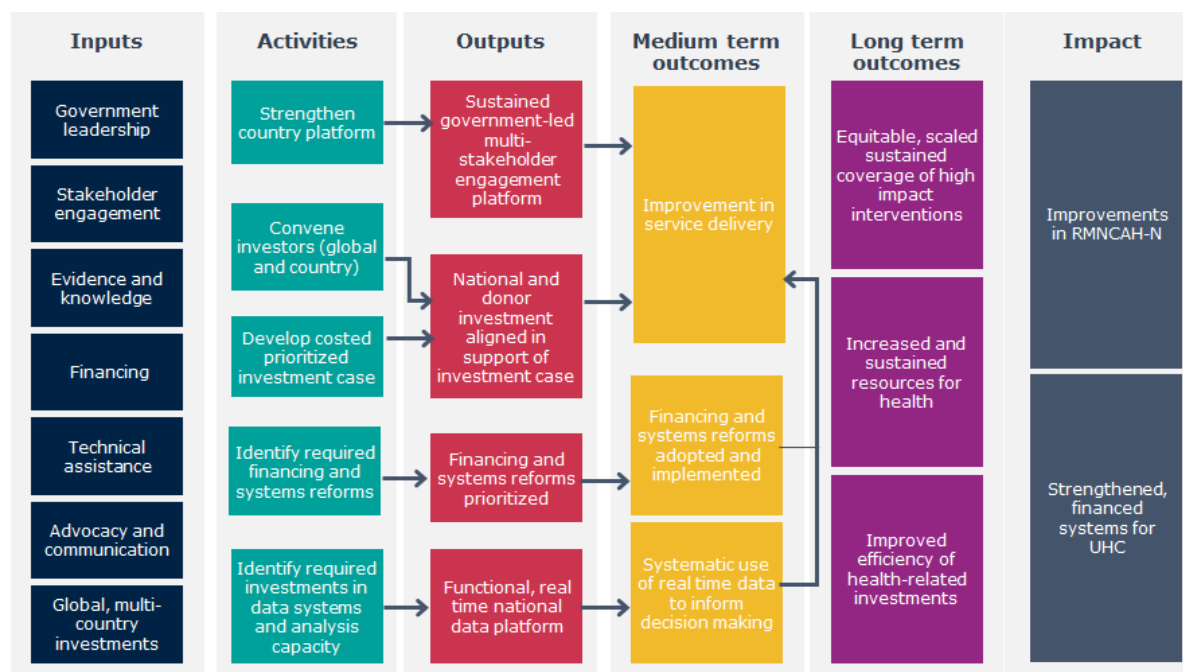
Inputs

Government leadership

Stakeholder engagement

Evidence and knowledge

Financing

Technical assistance

Advocacy and communication

Global, multi-country investments

Activities

Strengthen country platform

Convene investors (global and country)

Develop costed prioritized investment case

Identify required financing and systems reforms

Identify required investments in data systems and analysis capacity

Outputs

Sustained government-led multi-stakeholder engagement platform

National and donor investment aligned in support of investment case

Financing and systems reforms prioritized

Functional, real time national data platform

Medium term outcomes

Improvement in service delivery

Financing and systems reforms adopted and implemented

Systematic use of real time data to inform decision making

Long term outcomes

Equitable, scaled sustained coverage of high impact interventions

Increased and sustained resources for health

Improved efficiency of health-related investments

Impact

Improvements in RMNCAH-N

Strengthened, financed systems for UHC